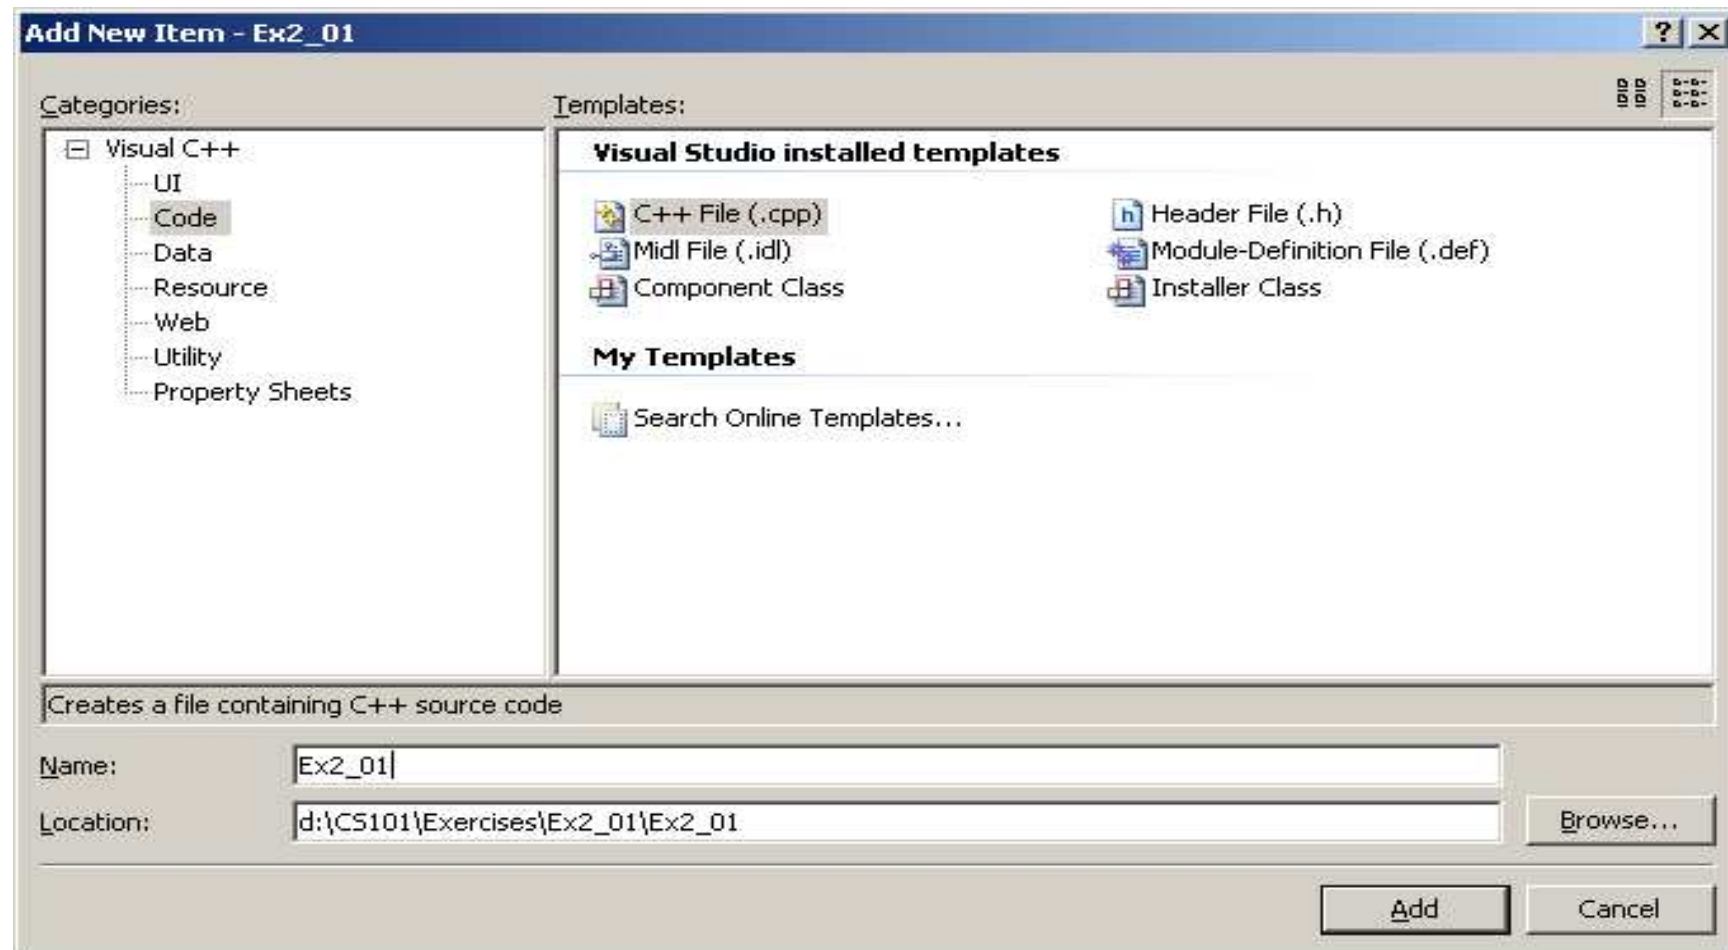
Add New Item - Ex2_01

? X

Categories:

Templates:

Visual C++
UI
Code
Data
Resource
Web
Utility
Property Sheets

Visual Studio installed templates

C++ File (.cpp)
Header File (.h)
Midl File (.idl)
Module-Definition File (.def)
Component Class
Installer Class

My Templates

Search Online Templates...

Creates a file containing C++ source code

Name: Ex2_01

Location: d:\CS101\Exercises\Ex2_01\Ex2_01

Browse...

Add

Cancel